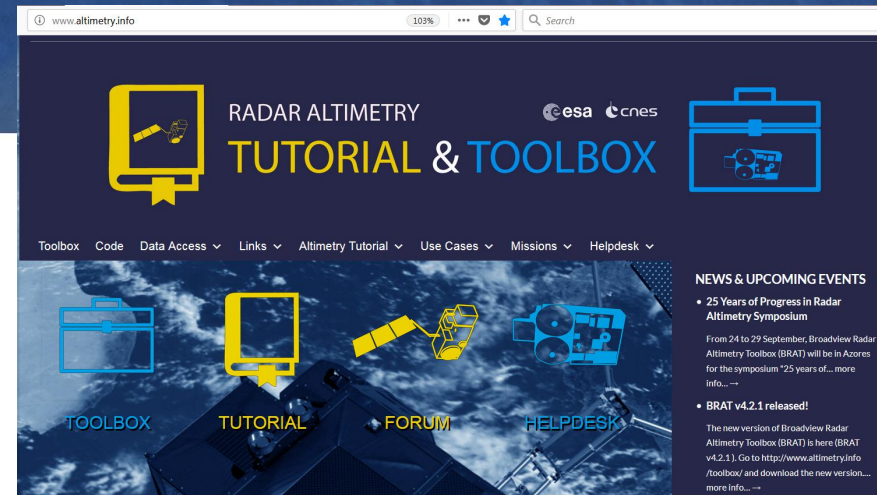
www.altimetry.info

103%

Search

RADAR ALTIMETRY
TUTORIAL & TOOLBOX

esa cnes

Toolbox Code Data Access Links Altimetry Tutorial Use Cases Missions Helpdesk

TOOLBOX TUTORIAL FORUM HELPDESK

NEWS & UPCOMING EVENTS

• 25 Years of Progress in Radar Altimetry Symposium

From 24 to 29 September, Broadview Radar Altimetry Toolbox (BRAT) will be in Azores for the symposium "25 years of... more info... →

• BRAT v4.2.1 released!

The new version of Broadview Radar Altimetry Toolbox (BRAT) is here (BRAT v4.2.1 ). Go to http://www.altimetry.info /toolbox/ and download the new version.... more info... →